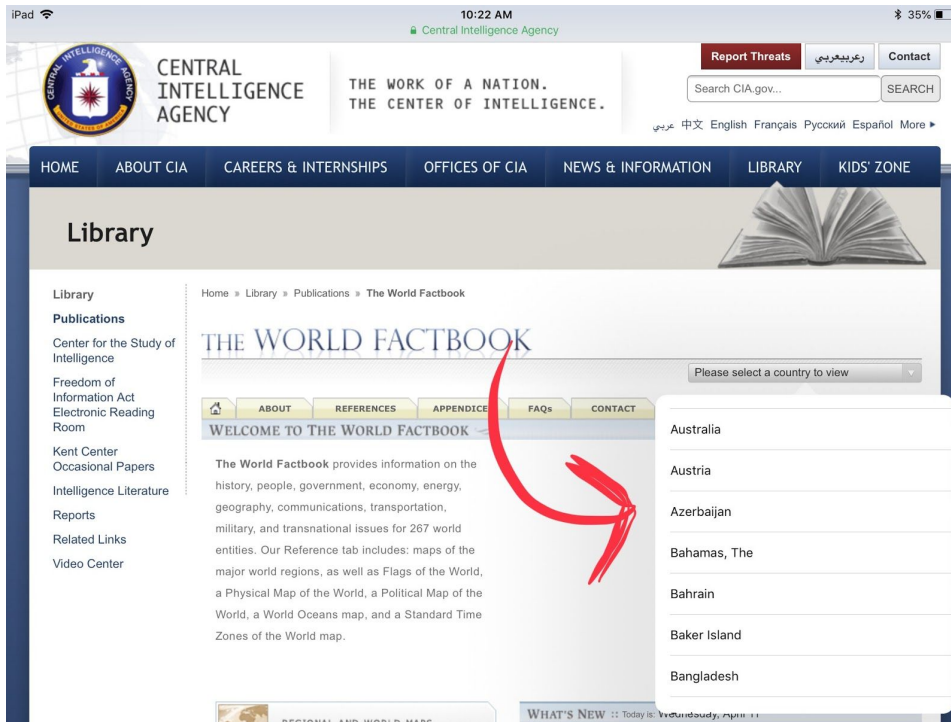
iPad 10:22 AM 35%
Central Intelligence Agency

CENTRAL INTELLIGENCE AGENCY

THE WORK OF A NATION.
THE CENTER OF INTELLIGENCE.

Report Threats رعربيعربي Contact
Search CIA.gov... SEARCH
عربي 中文 English Français Русский Español More ▸

HOME ABOUT CIA CAREERS & INTERNSHIPS OFFICES OF CIA NEWS & INFORMATION LIBRARY KIDS' ZONE

Library

Library
Publications
Center for the Study of Intelligence
Freedom of Information Act Electronic Reading Room
Kent Center Occasional Papers
Intelligence Literature
Reports
Related Links
Video Center

Home » Library » Publications » The World Factbook

THE WORLD FACTBOOK

Please select a country to view

ABOUT REFERENCES APPENDICES FAQs CONTACT

WELCOME TO THE WORLD FACTBOOK

The World Factbook provides information on the history, people, government, economy, energy, geography, communications, transportation, military, and transnational issues for 267 world entities. Our Reference tab includes: maps of the major world regions, as well as Flags of the World, a Physical Map of the World, a Political Map of the World, a World Oceans map, and a Standard Time Zones of the World map.

Australia
Austria
Azerbaijan
Bahamas, The
Bahrain
Baker Island
Bangladesh

REGIONAL AND WORLD MAPS

WHAT'S NEW :: Today is: Wednesday, April 11